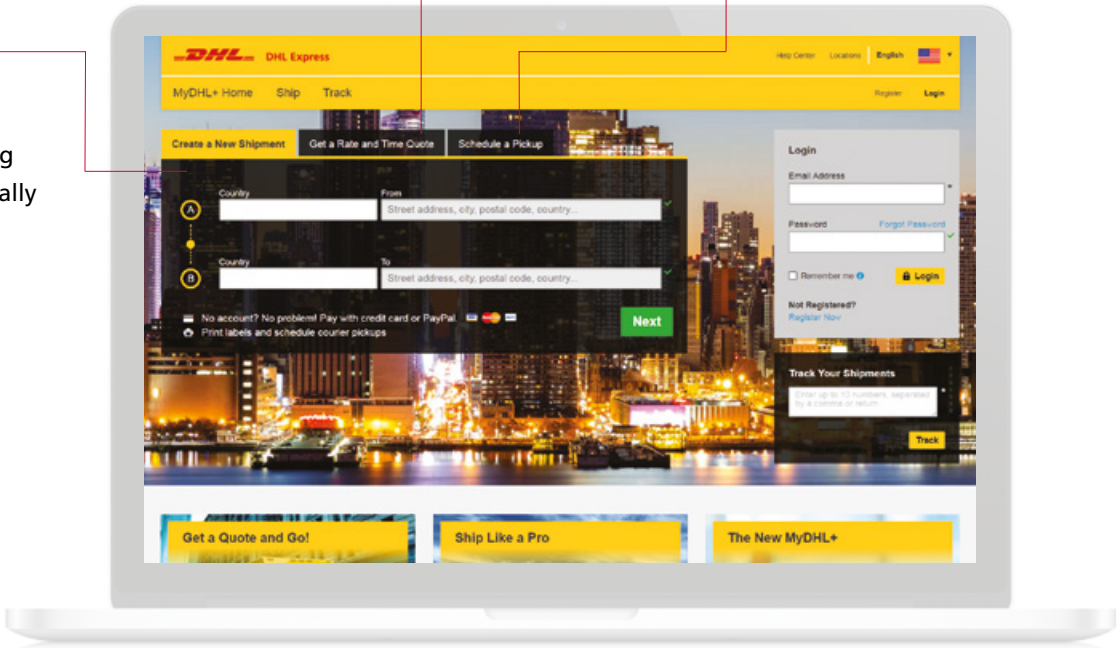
g
ally

DHL DHL Express

Help Center Locations English

MyDHL+ Home Ship Track

Register Login

Create a New Shipment Get a Rate and Time Quote Schedule a Pickup

Country From
A Street address, city, postal code, country...

Country To
B Street address, city, postal code, country...

No account? No problem! Pay with credit card or PayPal.
Print labels and schedule courier pickups

Next

Login

Email Address

Password Forgot Password

Remember me

Login

Not Registered?
Register Now

Track Your Shipments

Enter up to 10 numbers, separated by a comma or return

Track

Get a Quote and Go!

Ship Like a Pro

The New MyDHL+